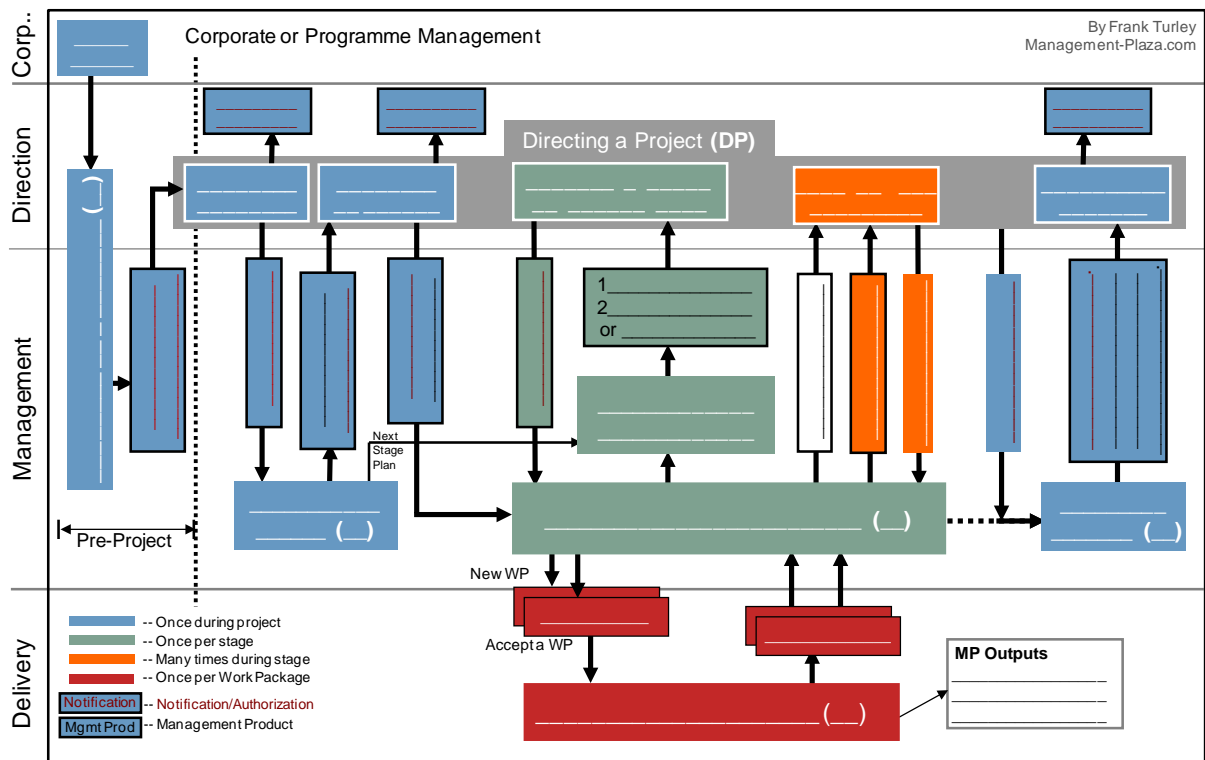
Corp.

Corporate or Programme Management

By Frank Turley
Management-Plaza.com

Direction

Directing a Project (DP)

Management

1
2
or

Next Stage Plan

(__)

(__)

(__)

Pre-Project

Delivery

New WP

Accept a WP

(__)

MP Outputs

-- Once during project
-- Once per stage
-- Many times during stage
-- Once per Work Package

Notification -- Notification/Authorization
Mgmt Prod -- Management Product